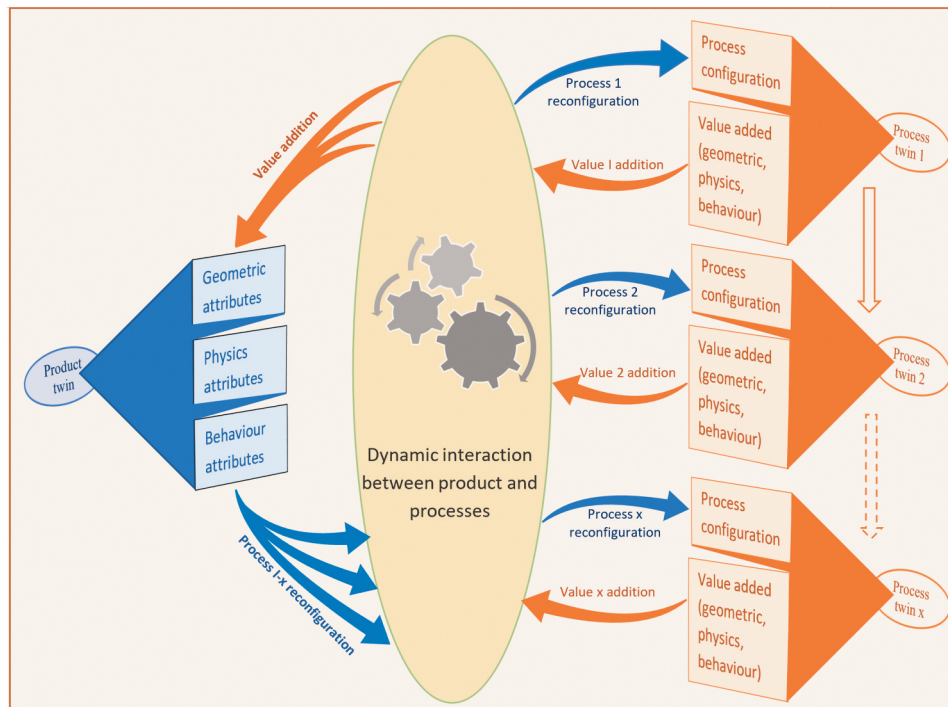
Value addition

Product twin

Geometric attributes

Physics attributes

Behaviour attributes

Process I-x reconfiguration

Dynamic interaction between product and processes

Process 1 reconfiguration

Value I addition

Process 2 reconfiguration

Value 2 addition

Process x reconfiguration

Value x addition

Process configuration

Value added (geometric, physics, behaviour)

Process twin 1

Process configuration

Value added (geometric, physics, behaviour)

Process twin 2

Process configuration

Value added (geometric, physics, behaviour)

Process twin x